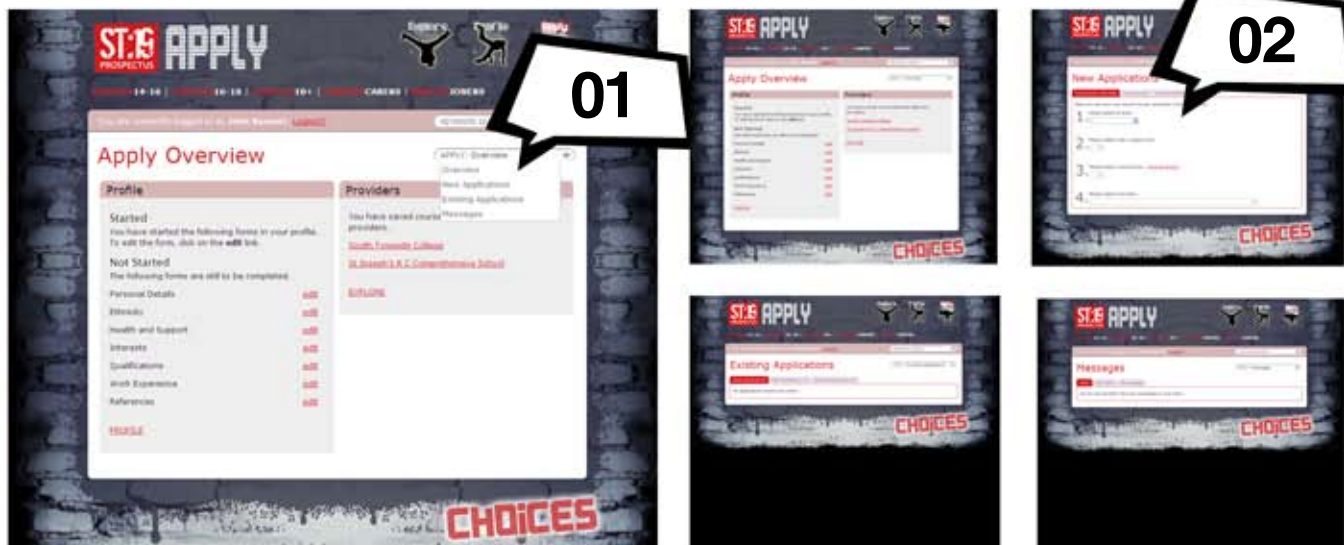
ST:16 PROSPECTUS APPLY

Explore Profile Apply

14-16 | 16-19 | 19+ | CAREERS | JOBS

You are currently logged in as John Bennet. Logout

01

Apply Overview

APPLY: Overview
Overview
New Applications
Existing Applications
Messages

Profile

Started
You have started the following forms in your profile. To edit the form, click on the edit link.

Not Started
The following forms are still to be completed.

Personal Details edit
Ethnicity edit
Health and Support edit
Interests edit
Qualifications edit
Work Experience edit
References edit

PROFILE

Providers

You have saved courses from the following providers.

South Tyneside College

St Joseph's R.C Comprehensive School

EXPLORE

CHOICES

ST:16 APPLY

Apply Overview

CHOICES

02

ST:16 APPLY

New Applications

1.

2.

3.

4.

CHOICES

ST:16 APPLY

Existing Applications

CHOICES

ST:16 APPLY

Messages

CHOICES